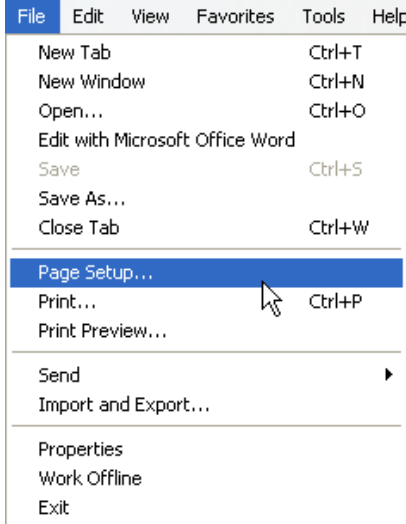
File Edit View Favorites Tools Help

New Tab Ctrl+T
New Window Ctrl+N
Open... Ctrl+O
Edit with Microsoft Office Word
Save Ctrl+S
Save As...
Close Tab Ctrl+W

Page Setup...
Print... Ctrl+P
Print Preview...

Send
Import and Export...

Properties
Work Offline
Exit